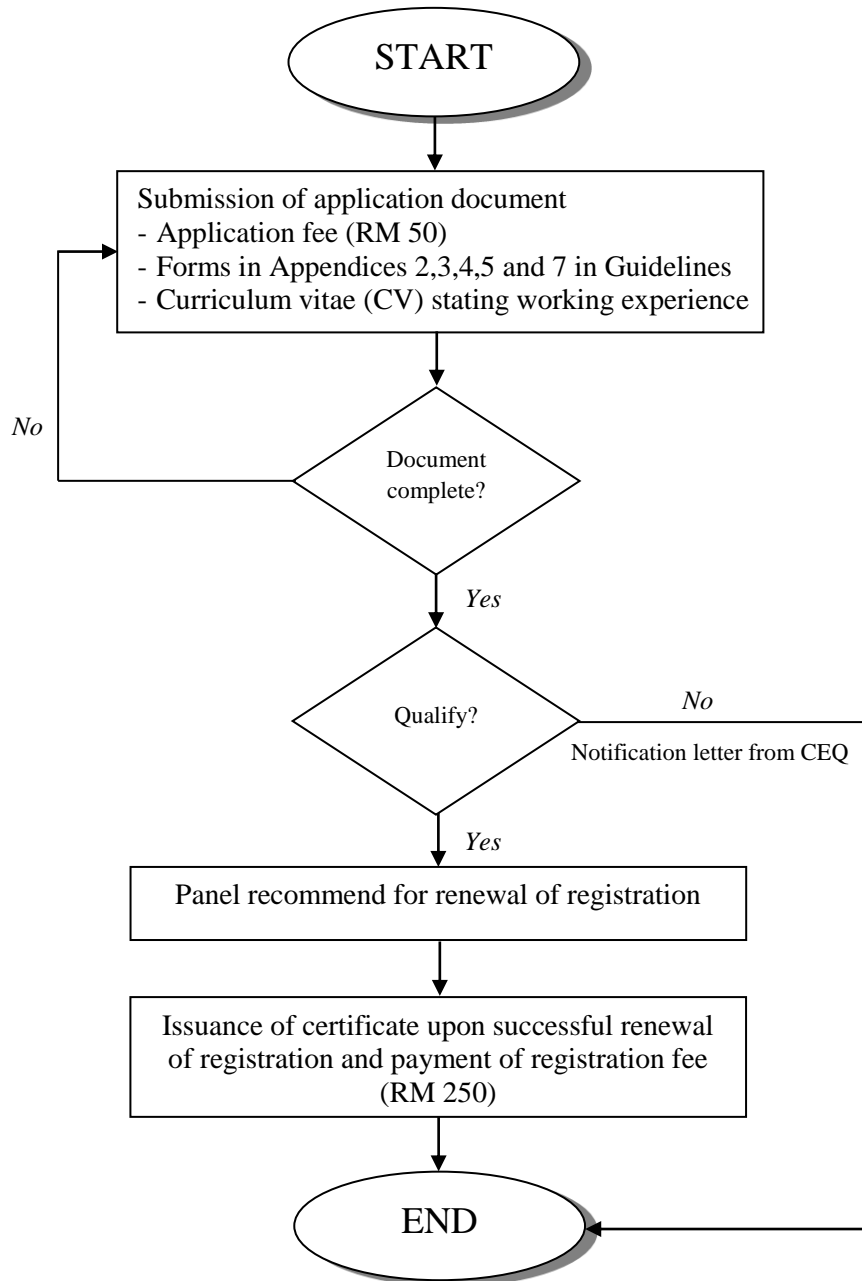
START

Submission of application document
- Application fee (RM 50)
- Forms in Appendices 2,3,4,5 and 7 in Guidelines
- Curriculum vitae (CV) stating working experience

No

Document complete?

Yes

Qualify?

No

Notification letter from CEQ

Yes

Panel recommend for renewal of registration

Issuance of certificate upon successful renewal of registration and payment of registration fee (RM 250)

END